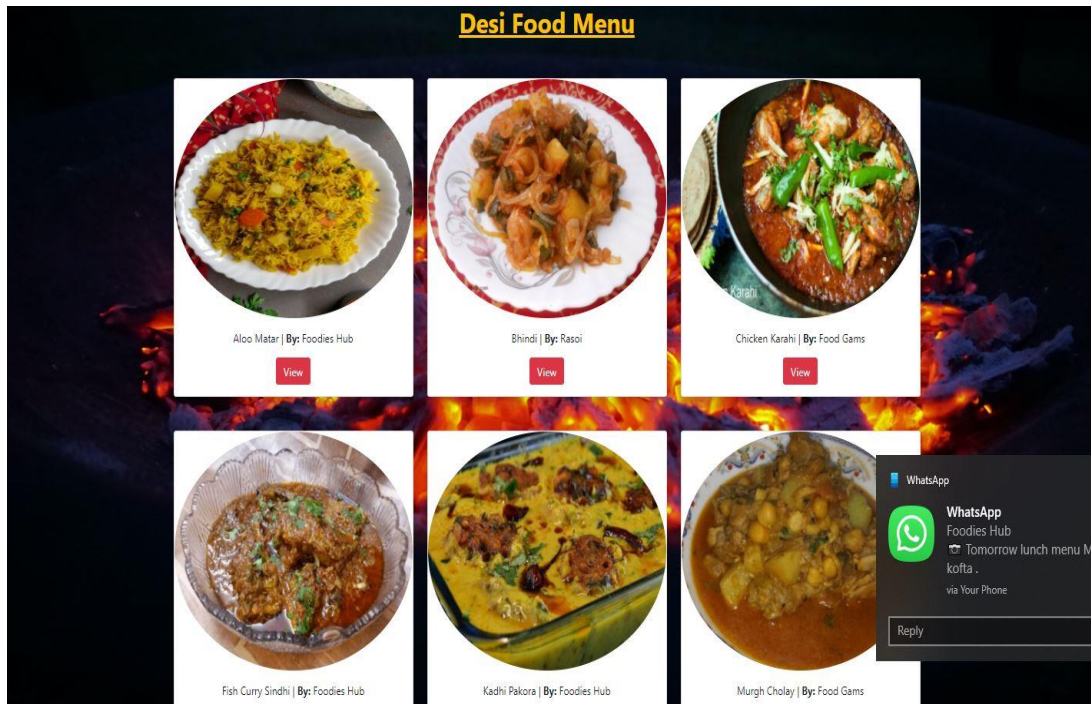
Desi Food Menu

Karahi

Aloo Matar | By: Foodies Hub

View

Bhindi | By: Rasoi

View

Chicken Karahi | By: Food Gams

View

Fish Curry Sindhi | By: Foodies Hub

Kadhi Pakora | By: Foodies Hub

Murgh Cholay | By: Food Gams

WhatsApp

WhatsApp
Foodies Hub
📷 Tomorrow lunch menu M
kofta .
via Your Phone

Reply